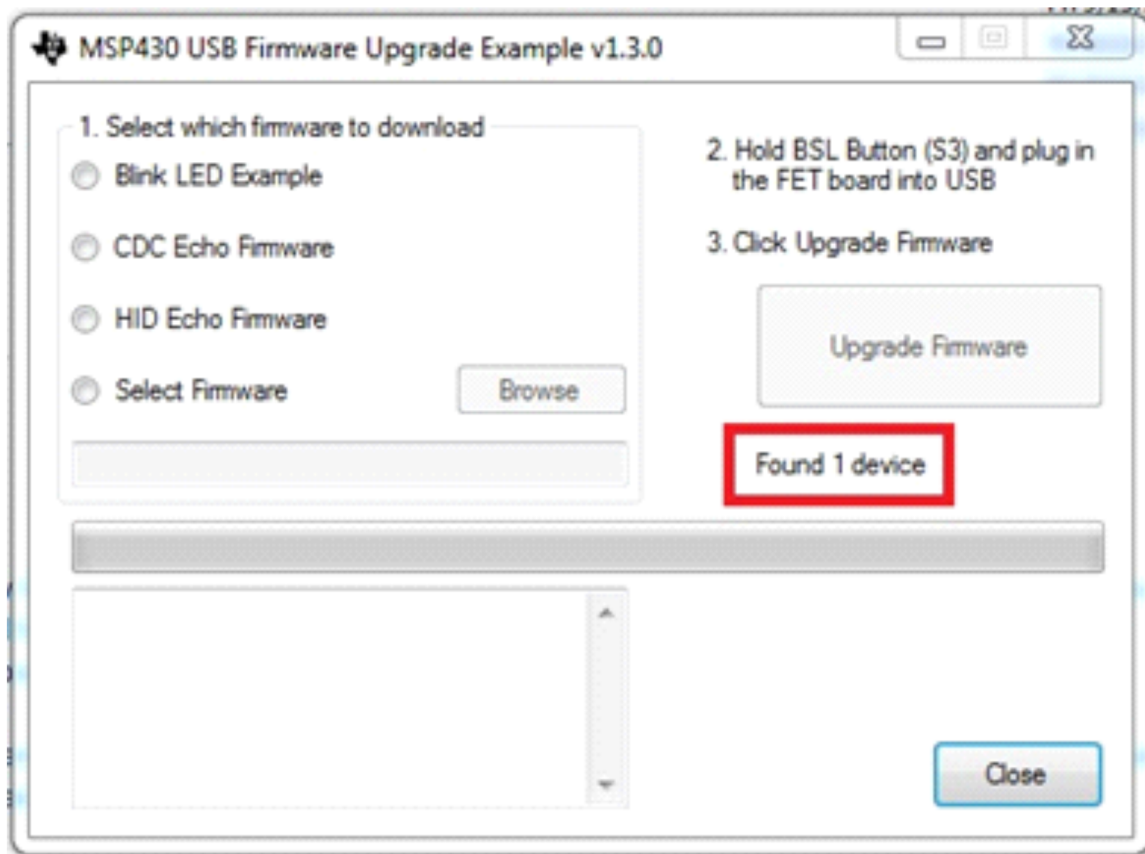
MSP430 USB Firmware Upgrade Example v1.3.0

1. Select which firmware to download

Blink LED Example

CDC Echo Firmware

HID Echo Firmware

Select Firmware

Browse

2. Hold BSL Button (S3) and plug in the FET board into USB

3. Click Upgrade Firmware

Upgrade Firmware

Found 1 device

Close